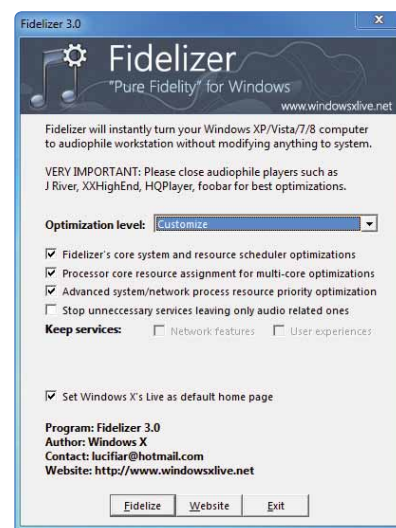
Fidelizer 3.0

Fidelizer
"Pure Fidelity" for Windows
www.windowsxlive.net

Fidelizer will instantly turn your Windows XP/Vista/7/8 computer to audiophile workstation without modifying anything to system.

VERY IMPORTANT: Please close audiophile players such as J River, XXHighEnd, HQPlayer, foobar for best optimizations.

Optimization level: Customize

Fidelizer's core system and resource scheduler optimizations
Processor core resource assignment for multi-core optimizations
Advanced system/network process resource priority optimization
Stop unnecessary services leaving only audio related ones
Keep services: Network features User experiences

Set Windows X's Live as default home page

Program: Fidelizer 3.0
Author: Windows X
Contact: lucifiar@hotmail.com
Website: http://www.windowsxlive.net

Fidelize Website Exit